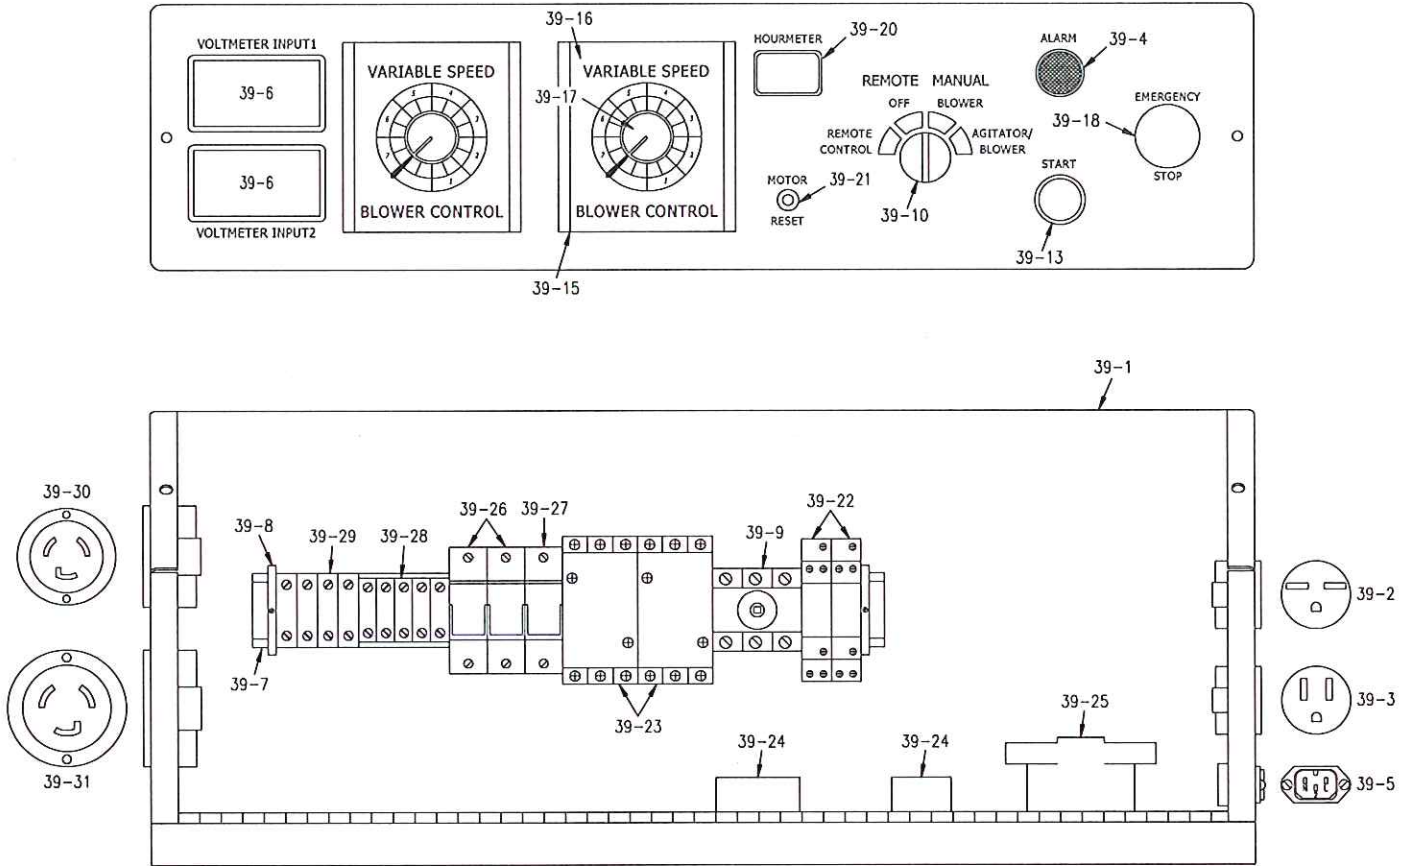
VOLTMETER INPUT1
39-6
39-6
VOLTMETER INPUT2
VARIABLE SPEED
BLOWER CONTROL
39-16
VARIABLE SPEED
39-17
BLOWER CONTROL
39-15
HOURMETER
39-20
REMOTE MANUAL
OFF
BLOWER
REMOTE CONTROL
AGITATOR/ BLOWER
MOTOR
RESET
39-21
39-10
ALARM
39-4
EMERGENCY
39-18
STOP
START
39-13

39-1
39-30
39-8
39-29
39-28
39-26
39-27
39-9
39-22
39-7
39-23
39-31
39-24
39-24
39-25
39-2
39-3
39-5